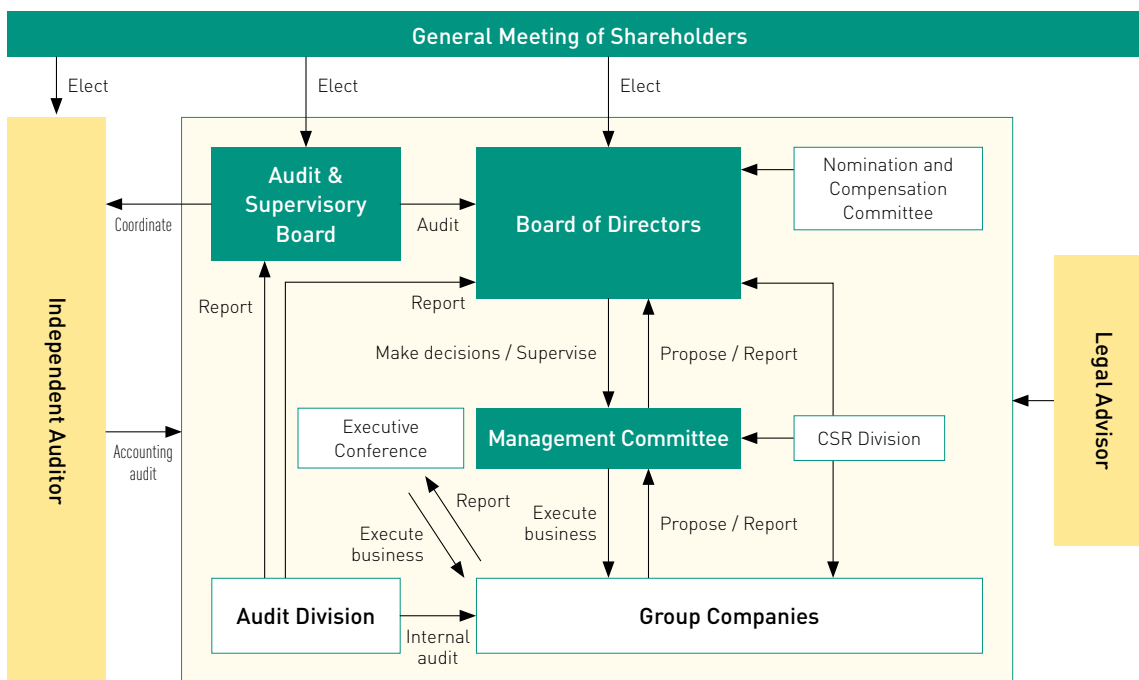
General Meeting of Shareholders

Elect

Elect

Elect

Independent Auditor

Audit & Supervisory Board

Coordinate

Audit

Board of Directors

Nomination and Compensation Committee

Report

Report

Make decisions / Supervise

Propose / Report

Legal Advisor

Accounting audit

Executive Conference

Management Committee

CSR Division

Report

Execute business

Execute business

Propose / Report

Audit Division

Internal audit

Group Companies